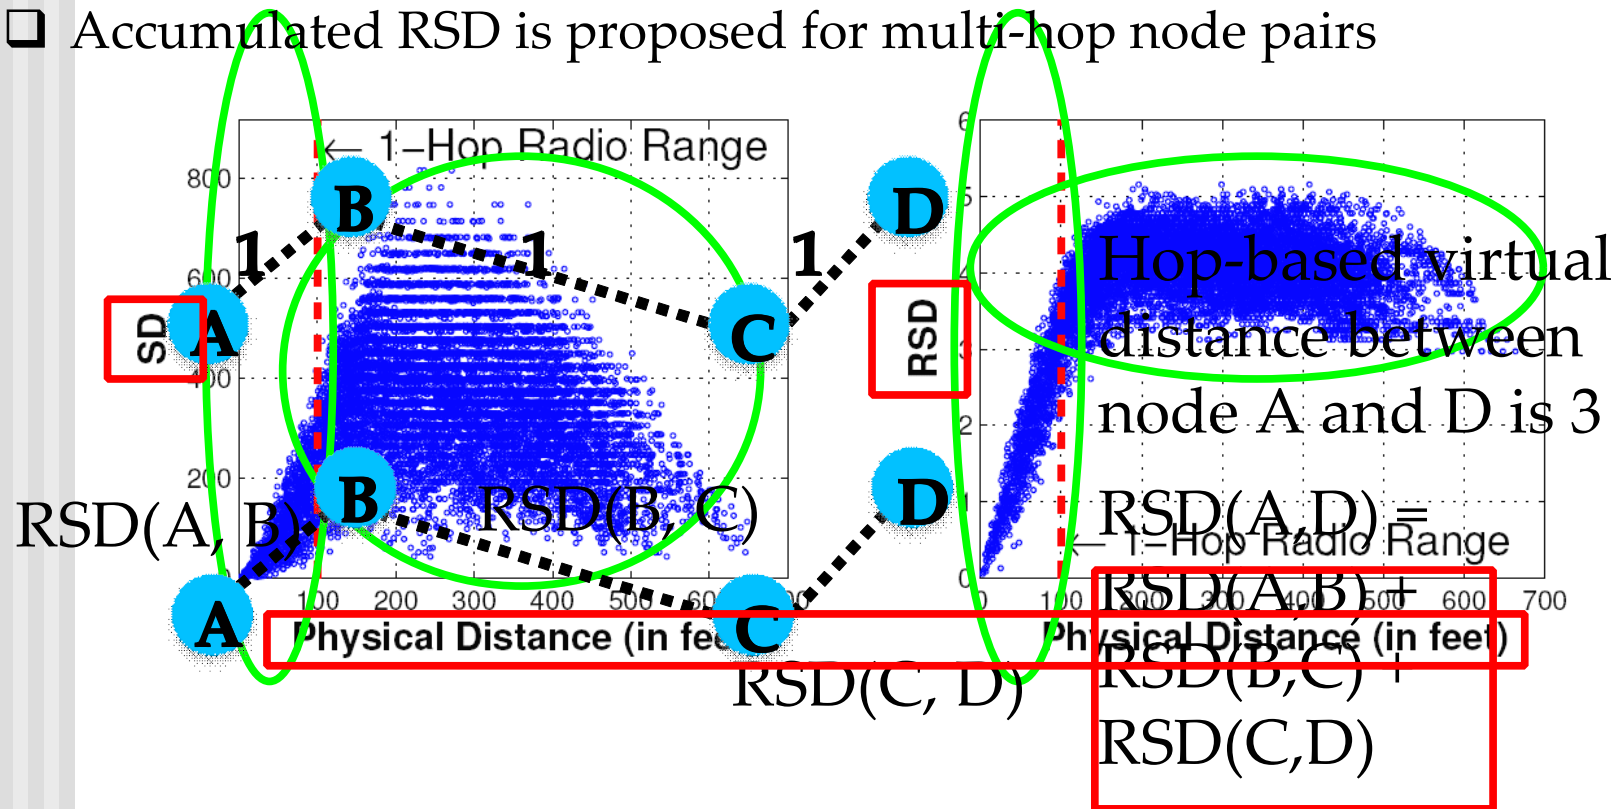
❑ Accumulated RSD is proposed for multi-hop node pairs

← 1–Hop Radio Range
800
600
400
200
SD
100 200 300 400 500 600
Physical Distance (in feet)

B
1
1
1
A
C
D
B
D
A
C

RSD(A, B)
RSD(B, C)
RSD(C, D)

6
5
4
3
2
1
0
RSD
0 100 200 300 400 500 600 700
Physical Distance (in feet)
← 1–Hop Radio Range

Hop-based virtual distance between node A and D is 3

RSD(A,D) = RSD(A,B) + RSD(B,C) + RSD(C,D)